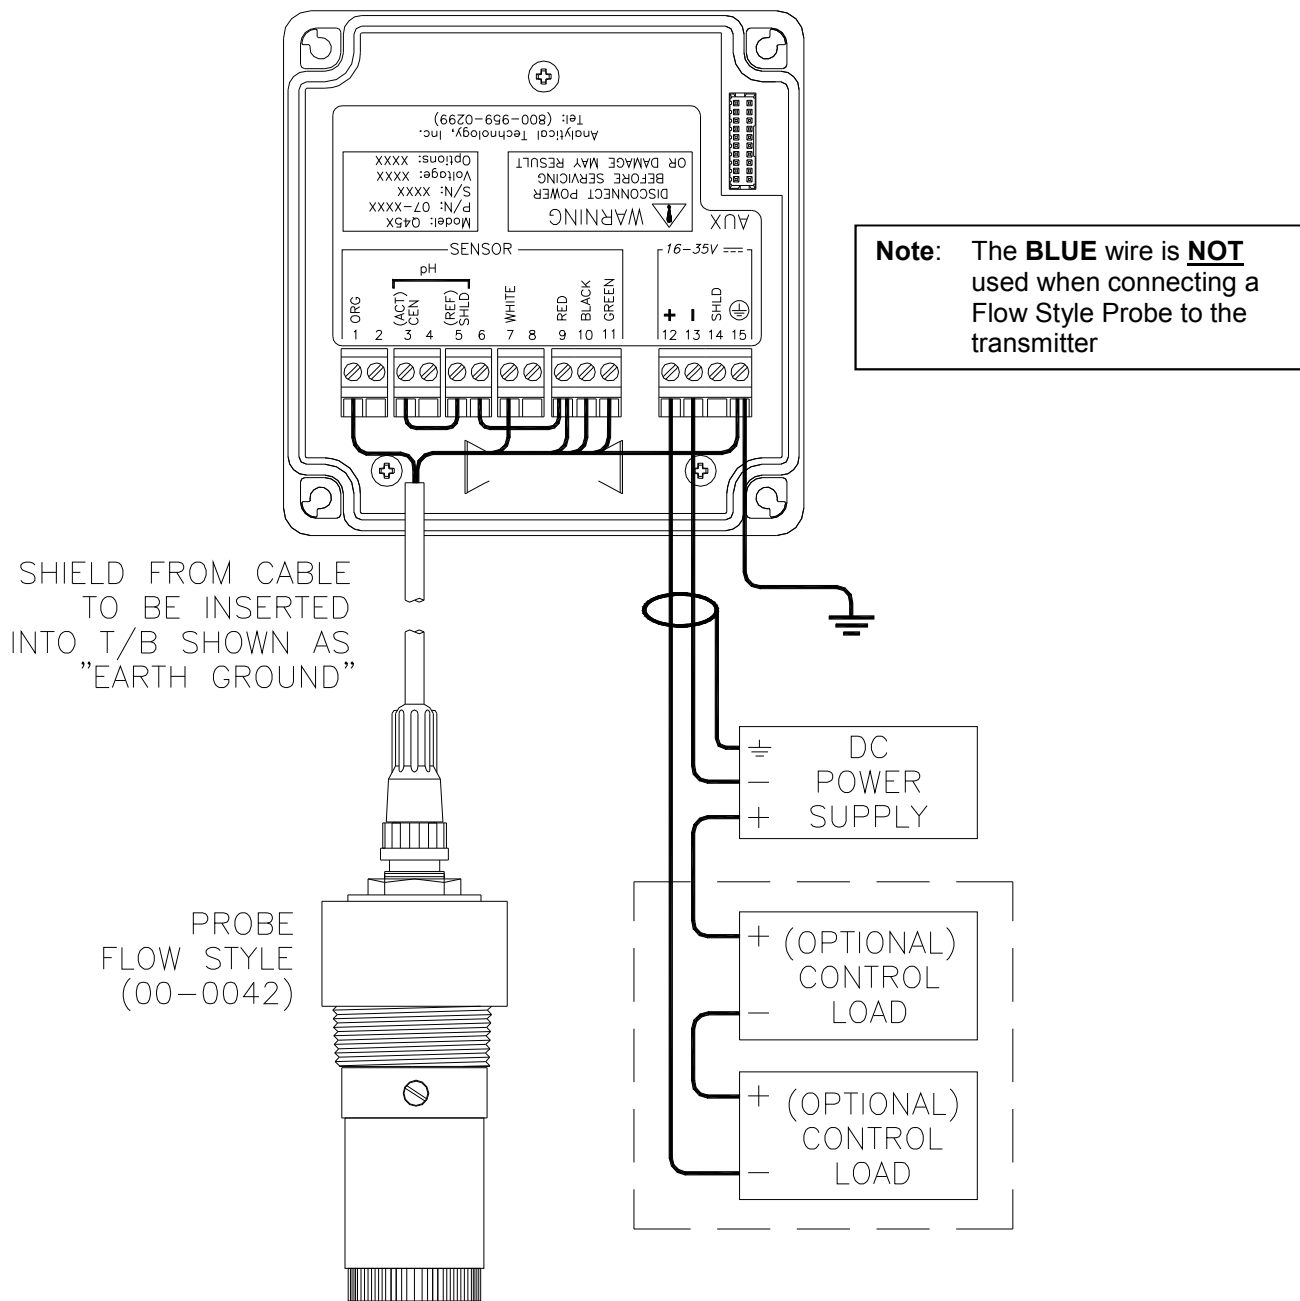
Analytical Technology, Inc.
Tel: (800-959-0299)

Model: Q45X
P/N: 07-xxxx
S/N: xxxx
Voltage: xxxx
Options: xxxx

WARNING
DISCONNECT POWER
BEFORE SERVICING
OR DAMAGE MAY RESULT

AUX

SENSOR
pH
ORG (ACT) CEN (REF) SHLD WHITE RED BLACK GREEN
1 2 3 4 5 6 7 8 9 10 11

16-35V
+ - SHLD
12 13 14 15

**Note**: The **BLUE** wire is **NOT** used when connecting a Flow Style Probe to the transmitter

SHIELD FROM CABLE TO BE INSERTED INTO T/B SHOWN AS "EARTH GROUND"

PROBE FLOW STYLE (00-0042)

DC POWER SUPPLY
—
+

+ (OPTIONAL) CONTROL LOAD
—

+ (OPTIONAL) CONTROL LOAD
—